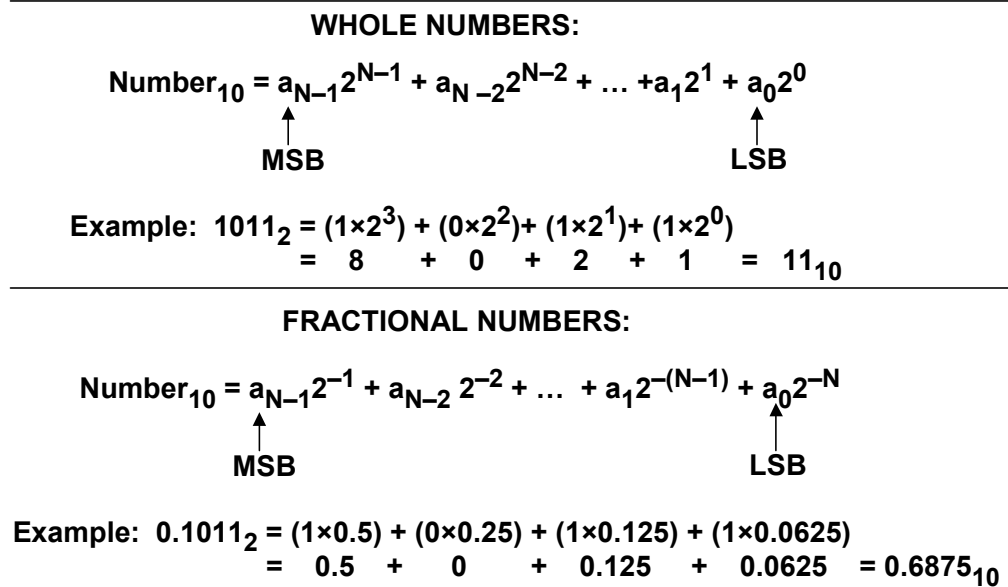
WHOLE NUMBERS:

$\text{Number}_{10} = a_{N-1}2^{N-1} + a_{N-2}2^{N-2} + \ldots + a_1 2^1 + a_0 2^0$

MSB

LSB

Example: $1011_2 = (1\times2^3) + (0\times2^2) + (1\times2^1) + (1\times2^0)$
$= 8 + 0 + 2 + 1 = 11_{10}$

FRACTIONAL NUMBERS:

$\text{Number}_{10} = a_{N-1}2^{-1} + a_{N-2}2^{-2} + \ldots + a_1 2^{-(N-1)} + a_0 2^{-N}$

MSB

LSB

Example: $0.1011_2 = (1\times0.5) + (0\times0.25) + (1\times0.125) + (1\times0.0625)$
$= 0.5 + 0 + 0.125 + 0.0625 = 0.6875_{10}$